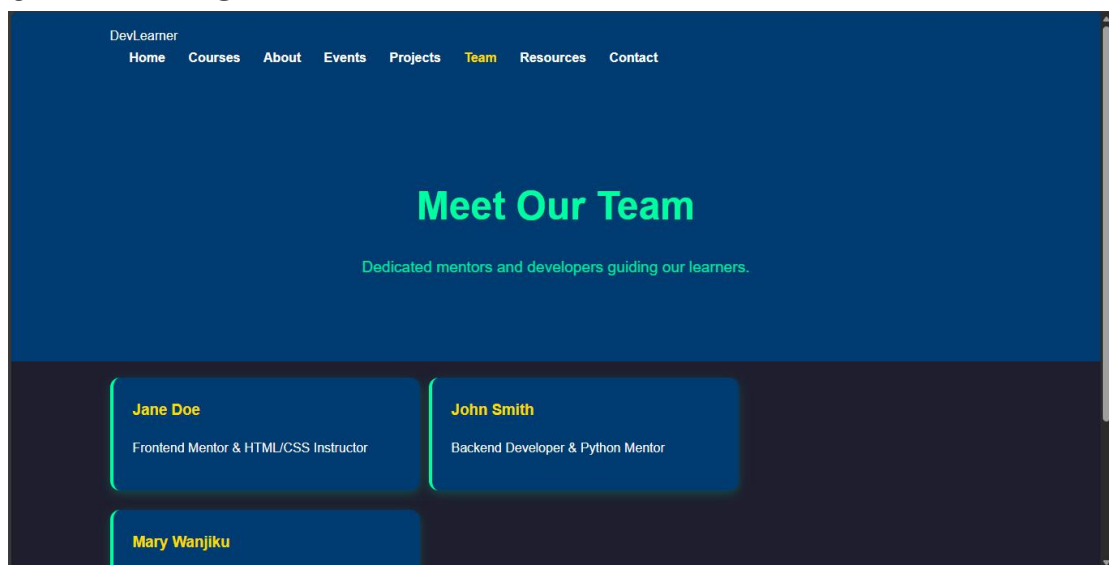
DevLearner

Home Courses About Events Projects Team Resources Contact

Meet Our Team

Dedicated mentors and developers guiding our learners.

Jane Doe

Frontend Mentor & HTML/CSS Instructor

John Smith

Backend Developer & Python Mentor

Mary Wanjiku